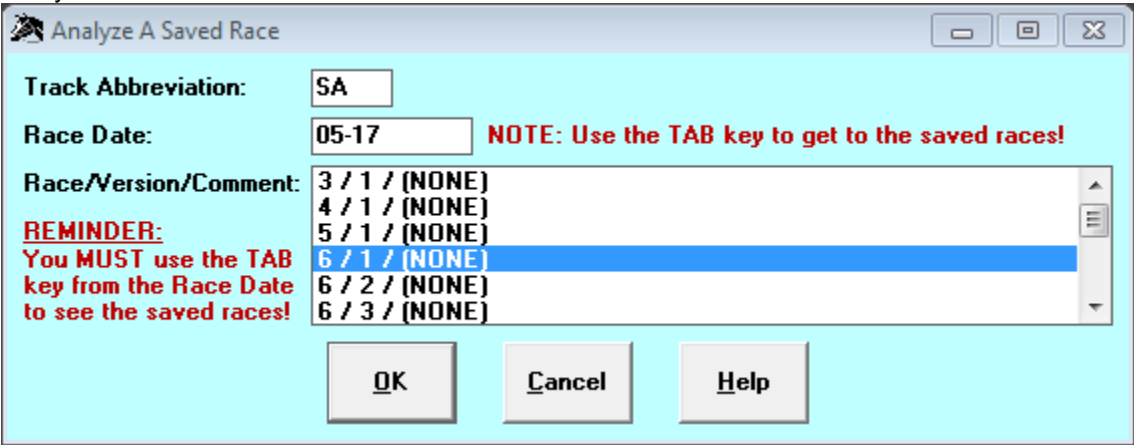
Analyze A Saved Race

Track Abbreviation: SA

Race Date: 05-17 NOTE: Use the TAB key to get to the saved races!

Race/Version/Comment:
3 / 1 / (NONE)
4 / 1 / (NONE)
5 / 1 / (NONE)
6 / 1 / (NONE)
6 / 2 / (NONE)
6 / 3 / (NONE)

REMINDER:
You MUST use the TAB key from the Race Date to see the saved races!

OK Cancel Help